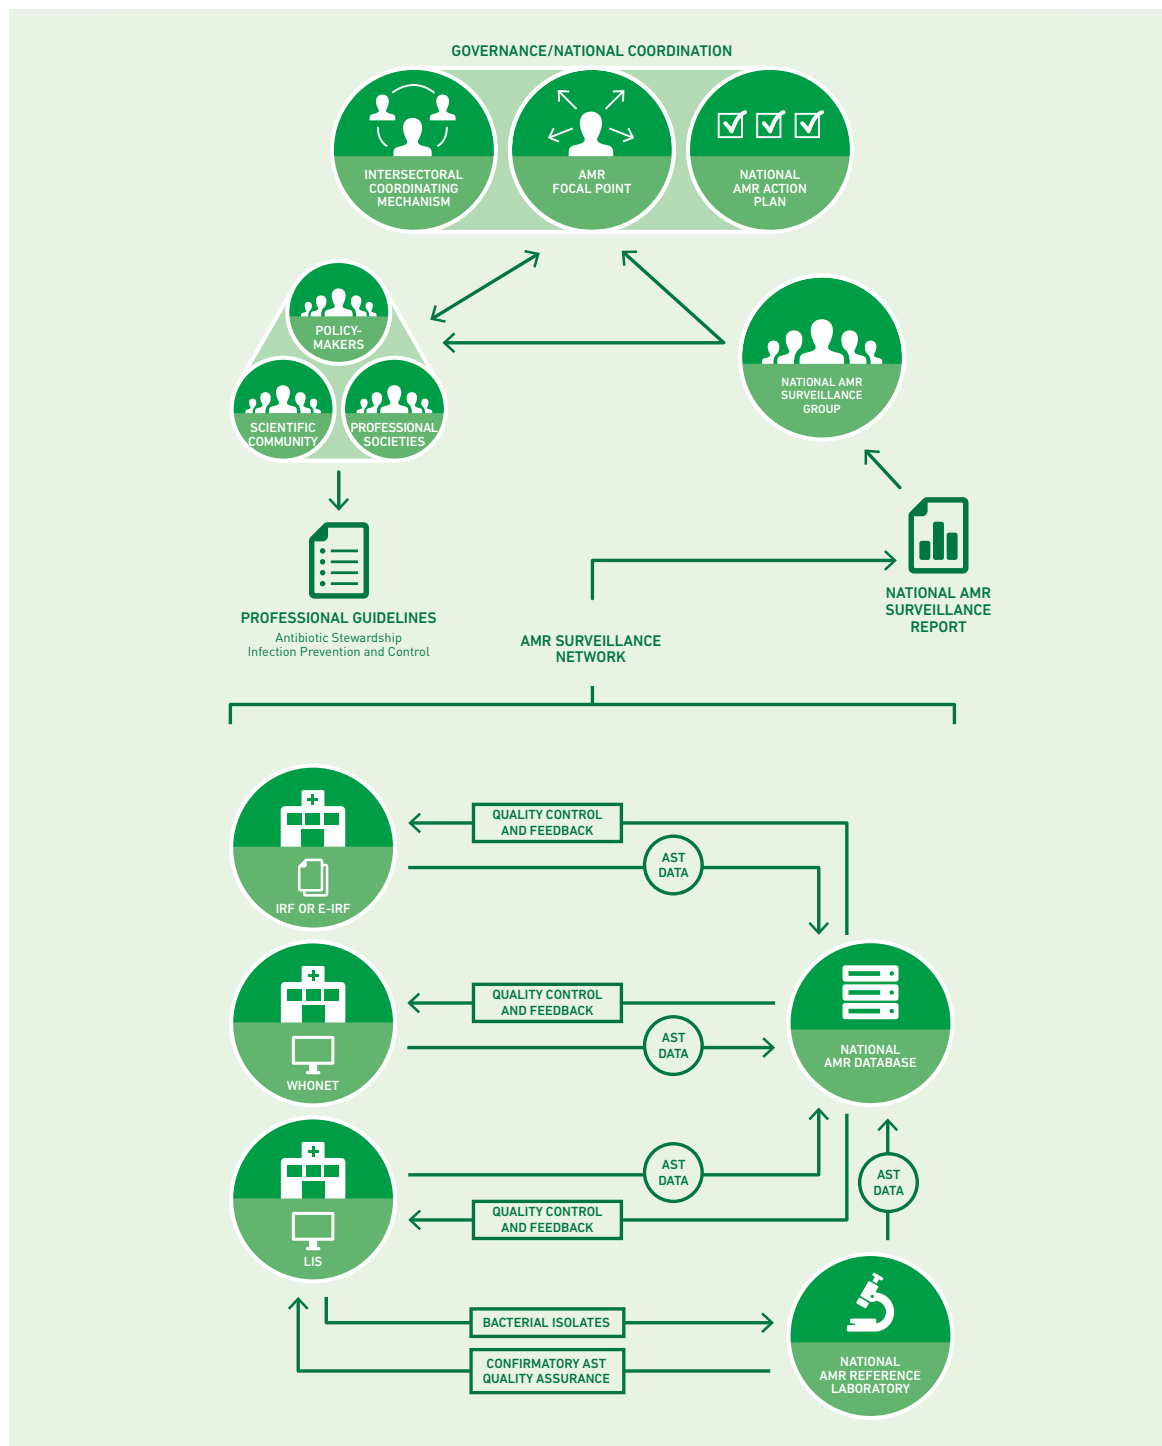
GOVERNANCE/NATIONAL COORDINATION

INTERSECTORAL COORDINATING MECHANISM

AMR FOCAL POINT

NATIONAL AMR ACTION PLAN

POLICY-MAKERS

SCIENTIFIC COMMUNITY

PROFESSIONAL SOCIETIES

NATIONAL AMR SURVEILLANCE GROUP

PROFESSIONAL GUIDELINES
Antibiotic Stewardship
Infection Prevention and Control

AMR SURVEILLANCE NETWORK

NATIONAL AMR SURVEILLANCE REPORT

IRF OR E-IRF

QUALITY CONTROL AND FEEDBACK

AST DATA

WHONET

QUALITY CONTROL AND FEEDBACK

AST DATA

NATIONAL AMR DATABASE

LIS

AST DATA

QUALITY CONTROL AND FEEDBACK

AST DATA

BACTERIAL ISOLATES

CONFIRMATORY AST QUALITY ASSURANCE

NATIONAL AMR REFERENCE LABORATORY